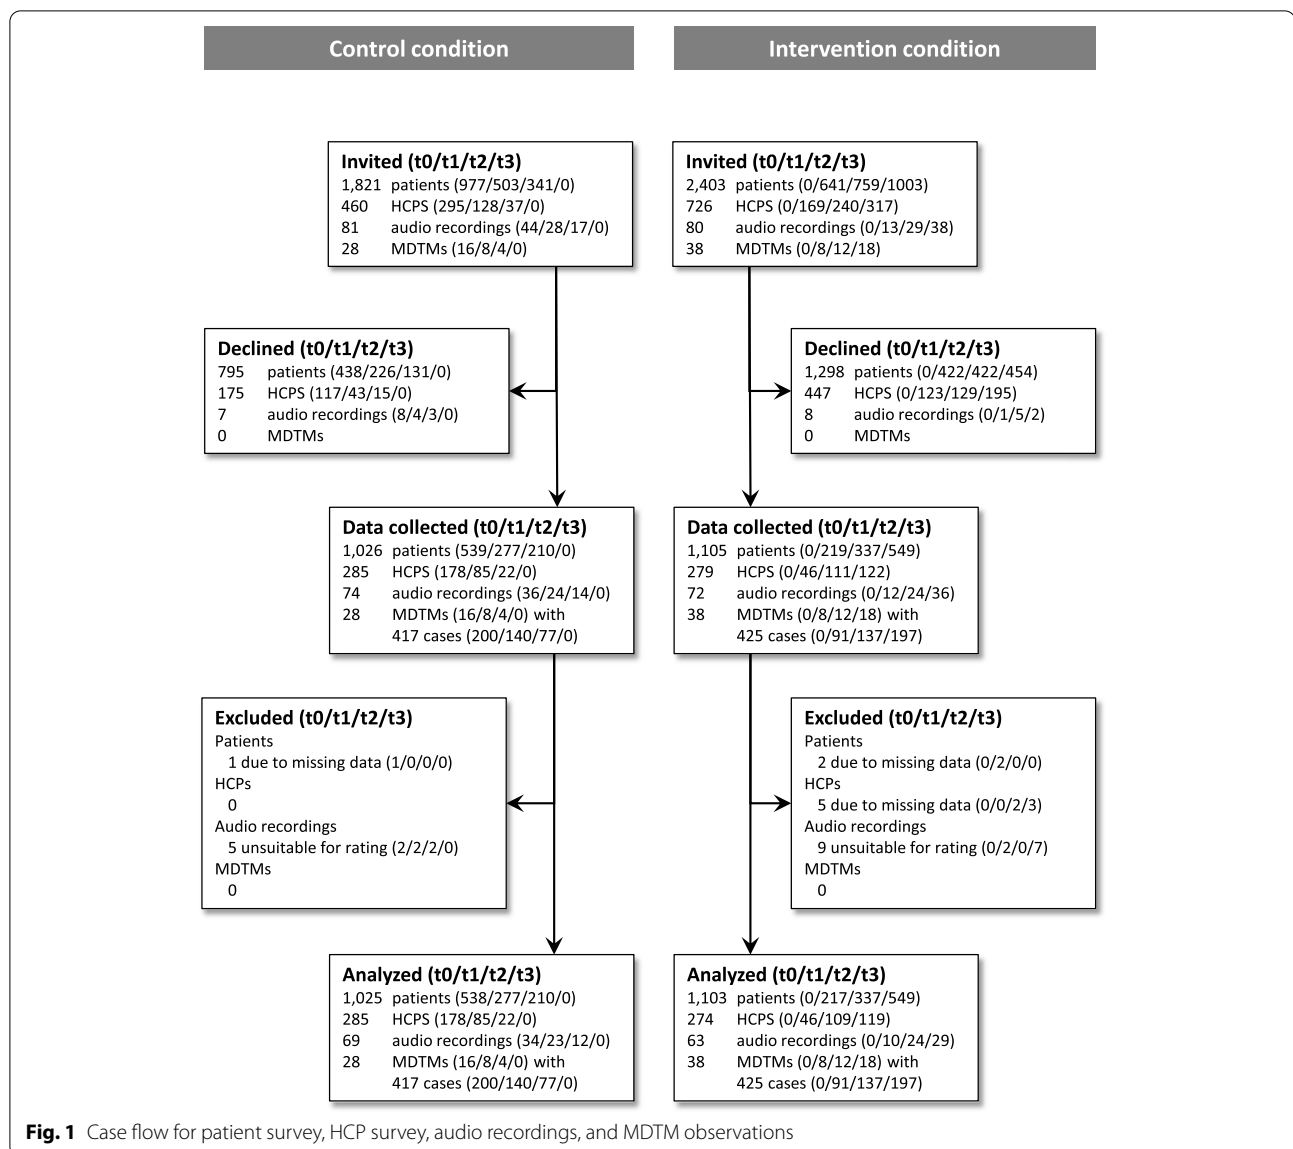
Control condition

Intervention condition

Invited (t0/t1/t2/t3)
1,821 patients (977/503/341/0)
460 HCPS (295/128/37/0)
81 audio recordings (44/28/17/0)
28 MDTMs (16/8/4/0)

Invited (t0/t1/t2/t3)
2,403 patients (0/641/759/1003)
726 HCPS (0/169/240/317)
80 audio recordings (0/13/29/38)
38 MDTMs (0/8/12/18)

Declined (t0/t1/t2/t3)
795 patients (438/226/131/0)
175 HCPS (117/43/15/0)
7 audio recordings (8/4/3/0)
0 MDTMs

Declined (t0/t1/t2/t3)
1,298 patients (0/422/422/454)
447 HCPS (0/123/129/195)
8 audio recordings (0/1/5/2)
0 MDTMs

Data collected (t0/t1/t2/t3)
1,026 patients (539/277/210/0)
285 HCPS (178/85/22/0)
74 audio recordings (36/24/14/0)
28 MDTMs (16/8/4/0) with
417 cases (200/140/77/0)

Data collected (t0/t1/t2/t3)
1,105 patients (0/219/337/549)
279 HCPS (0/46/111/122)
72 audio recordings (0/12/24/36)
38 MDTMs (0/8/12/18) with
425 cases (0/91/137/197)

Excluded (t0/t1/t2/t3)
Patients
1 due to missing data (1/0/0/0)
HCPs
0
Audio recordings
5 unsuitable for rating (2/2/2/0)
MDTMs
0

Excluded (t0/t1/t2/t3)
Patients
2 due to missing data (0/2/0/0)
HCPs
5 due to missing data (0/0/2/3)
Audio recordings
9 unsuitable for rating (0/2/0/7)
MDTMs
0

Analyzed (t0/t1/t2/t3)
1,025 patients (538/277/210/0)
285 HCPS (178/85/22/0)
69 audio recordings (34/23/12/0)
28 MDTMs (16/8/4/0) with
417 cases (200/140/77/0)

Analyzed (t0/t1/t2/t3)
1,103 patients (0/217/337/549)
274 HCPS (0/46/109/119)
63 audio recordings (0/10/24/29)
38 MDTMs (0/8/12/18) with
425 cases (0/91/137/197)

Fig. 1 Case flow for patient survey, HCP survey, audio recordings, and MDTM observations